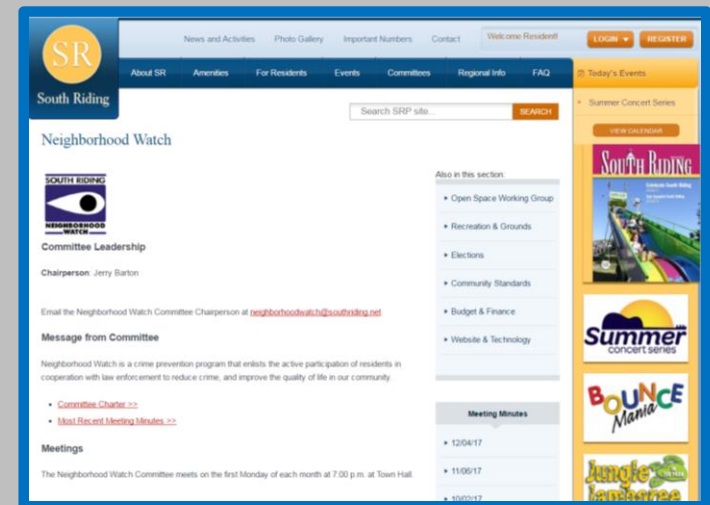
SR
South Riding

News and Activities Photo Gallery Important Numbers Contact

Welcome Resident!

LOGIN ▾ REGISTER

About SR Amenities For Residents Events Committees Regional Info FAQ

Today's Events

Summer Concert Series

VIEW CALENDAR

Search SRP site... SEARCH

Neighborhood Watch

SOUTH RIDING
NEIGHBORHOOD WATCH

Committee Leadership

Chairperson: Jerry Barton

Email the Neighborhood Watch Committee Chairperson at neighborhoodwatch@southriding.net.

Message from Committee

Neighborhood Watch is a crime prevention program that enlists the active participation of residents in cooperation with law enforcement to reduce crime, and improve the quality of life in our community.

- Committee Charter >>
- Most Recent Meeting Minutes >>

Meetings

The Neighborhood Watch Committee meets on the first Monday of each month at 7:00 p.m. at Town Hall.

Also in this section:

Open Space Working Group
Recreation & Grounds
Elections
Community Standards
Budget & Finance
Website & Technology

Meeting Minutes

12/04/17
11/06/17
10/02/17

SOUTH RIDING

Summer concert series

BOUNCE Mania

Jungle Jamboree